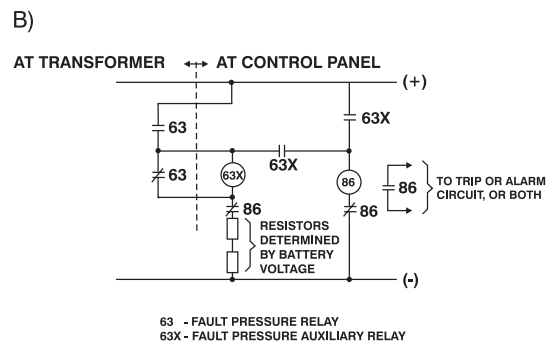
B)

AT TRANSFORMER AT CONTROL PANEL

(+)

63

63X

63X

63

63X

86

86

TO TRIP OR ALARM CIRCUIT, OR BOTH

86

86

RESISTORS DETERMINED BY BATTERY VOLTAGE

(-)

63 - FAULT PRESSURE RELAY
63X - FAULT PRESSURE AUXILIARY RELAY